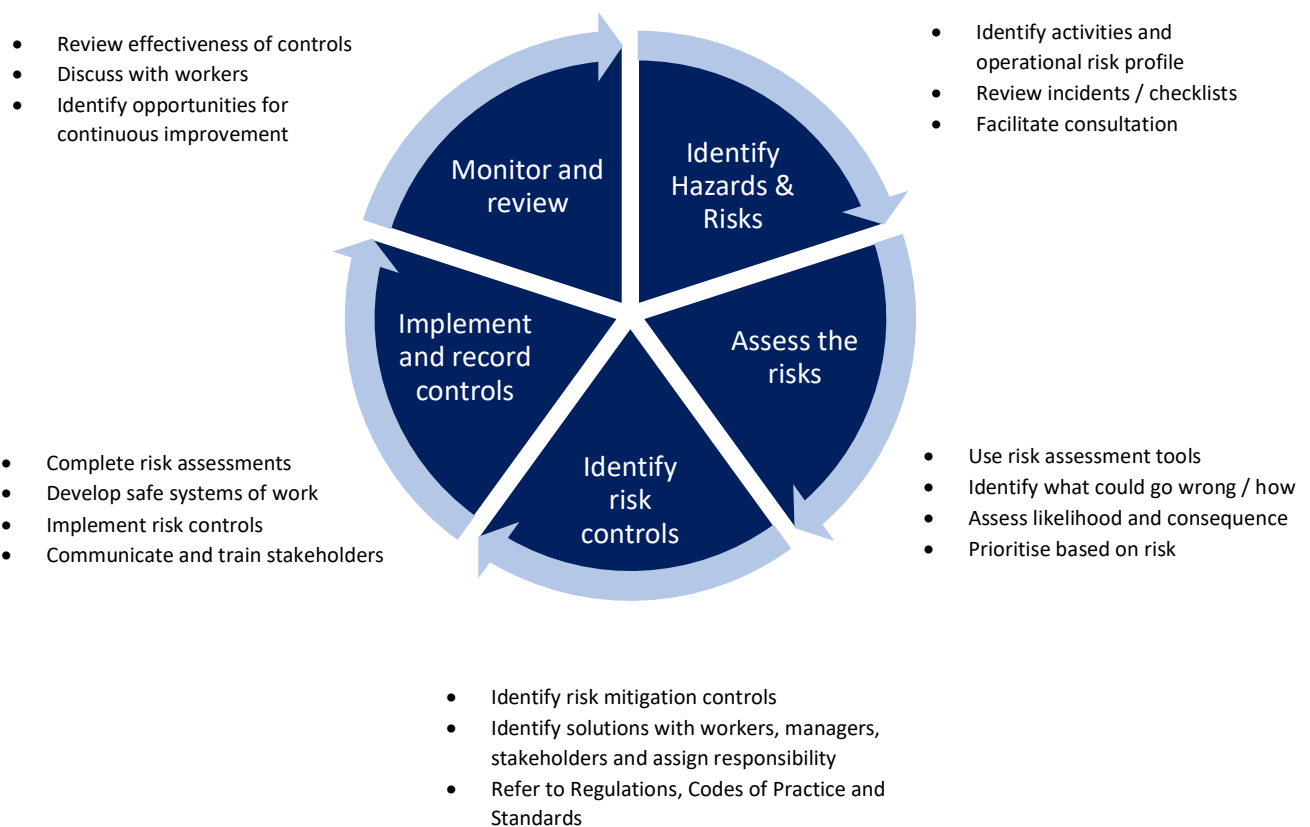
- Review effectiveness of controls
- Discuss with workers
- Identify opportunities for continuous improvement

- Identify activities and operational risk profile
- Review incidents / checklists
- Facilitate consultation

Monitor and review

Identify Hazards & Risks

Implement and record controls

Assess the risks

Identify risk controls

- Complete risk assessments
- Develop safe systems of work
- Implement risk controls
- Communicate and train stakeholders

- Use risk assessment tools
- Identify what could go wrong / how
- Assess likelihood and consequence
- Prioritise based on risk

- Identify risk mitigation controls
- Identify solutions with workers, managers, stakeholders and assign responsibility
- Refer to Regulations, Codes of Practice and Standards